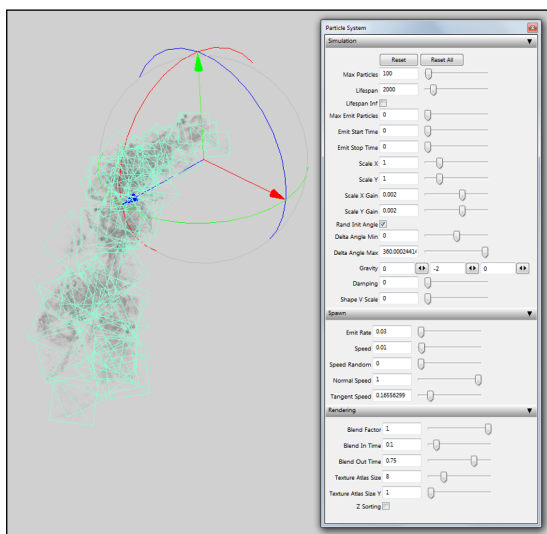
Particle System

Simulation

Reset Reset All

Max Particles 100

Lifespan 2000

Lifespan Inf

Max Emit Particles 0

Emit Start Time 0

Emit Stop Time 0

Scale X 1

Scale Y 1

Scale X Gain 0.002

Scale Y Gain 0.002

Rand Init Angle

Delta Angle Min 0

Delta Angle Max 360.0002441

Gravity 0 -2 0

Damping 0

Shape V Scale 0

Spawn

Emit Rate 0.03

Speed 0.01

Speed Random 0

Normal Speed 1

Tangent Speed 0.16558299

Rendering

Blend Factor 1

Blend In Time 0.1

Blend Out Time 0.75

Texture Atlas Size 8

Texture Atlas Size Y 1

Z Sorting